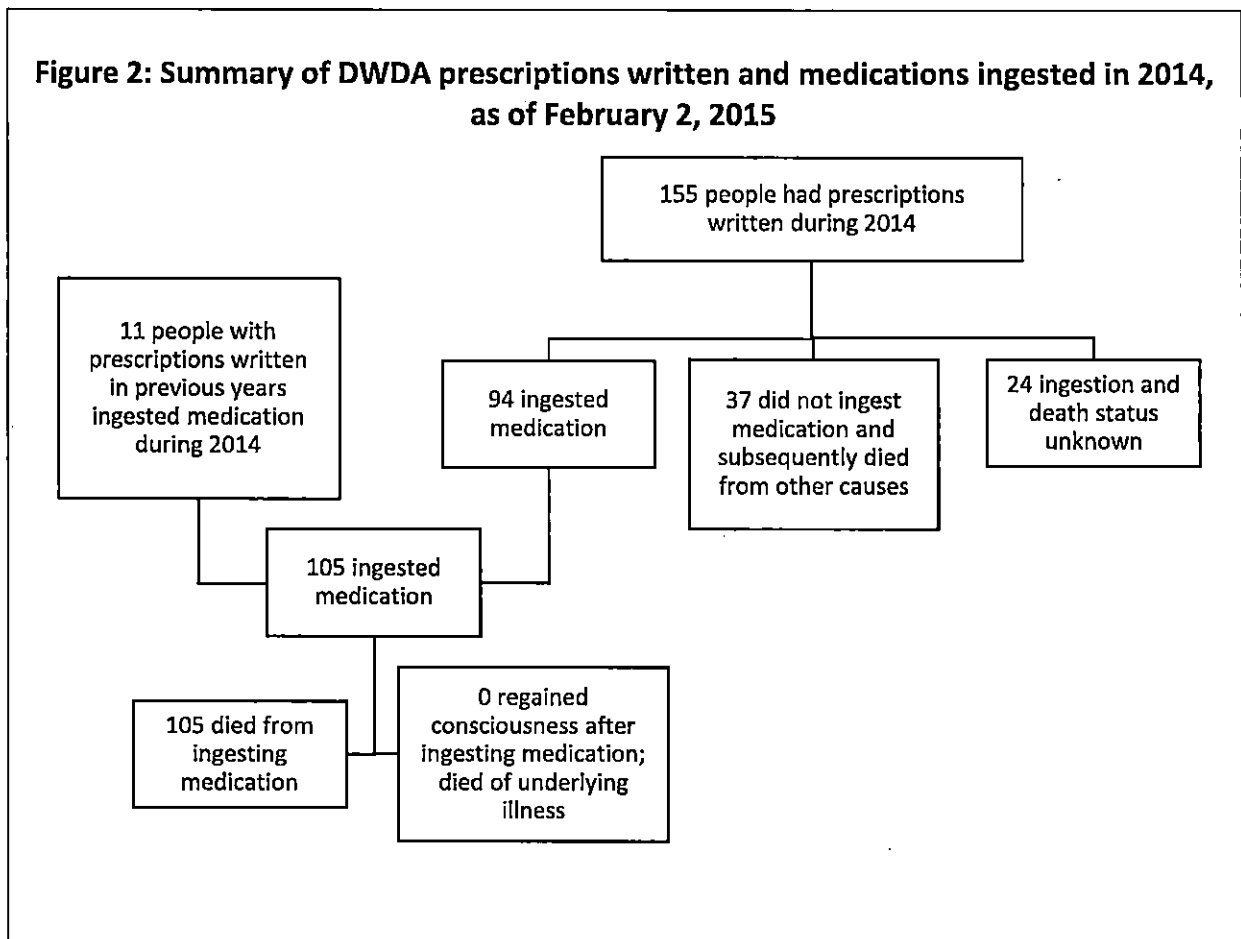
Figure 2: Summary of DWDA prescriptions written and medications ingested in 2014, as of February 2, 2015

155 people had prescriptions written during 2014

11 people with prescriptions written in previous years ingested medication during 2014

94 ingested medication

37 did not ingest medication and subsequently died from other causes

24 ingestion and death status unknown

105 ingested medication

105 died from ingesting medication

0 regained consciousness after ingesting medication; died of underlying illness